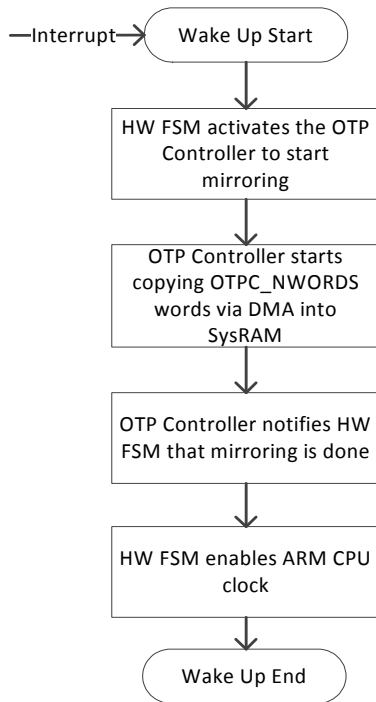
Interrupt

Wake Up Start

HW FSM activates the OTP Controller to start mirroring

OTP Controller starts copying OTPC_NWORDS words via DMA into SysRAM

OTP Controller notifies HW FSM that mirroring is done

HW FSM enables ARM CPU clock

Wake Up End